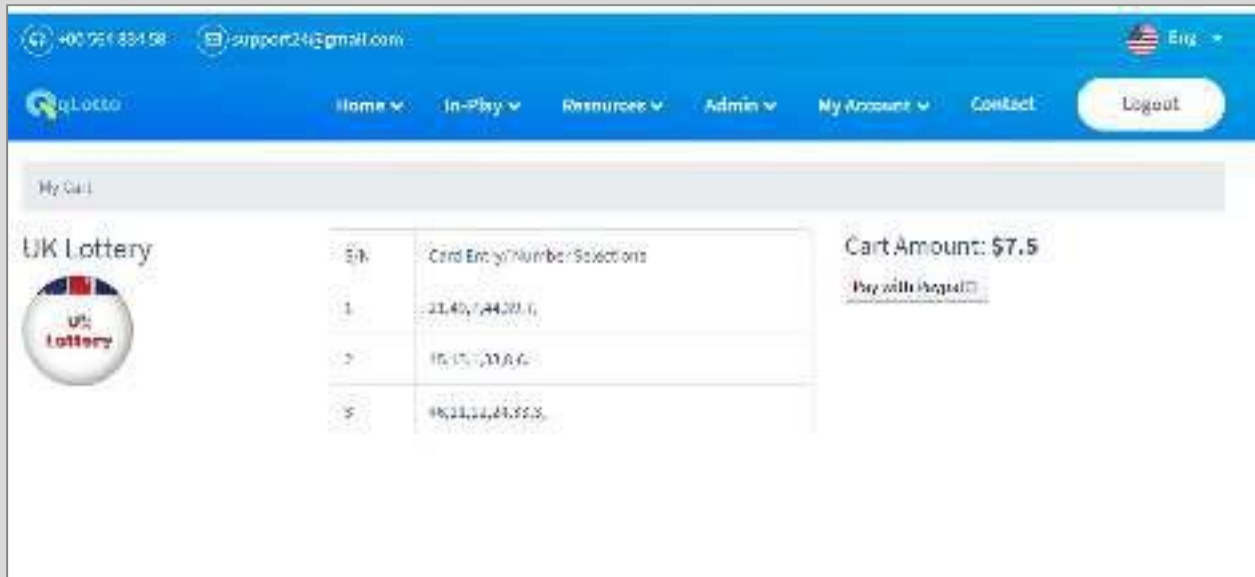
+00 751 834 58 support24@gmail.com

Eng

qLotto

Home In-Play Resources Admin My Account Contact Logout

My Cart

UK Lottery

UK Lottery

| S/N | Card Entry/Number Selections |
|---|---|
| 1 | 21,40,7,44,20,1, |
| 2 | 15,17,1,33,8,6, |
| 3 | 46,11,11,21,33,8, |

Cart Amount: $7.5

Pay with Paypal